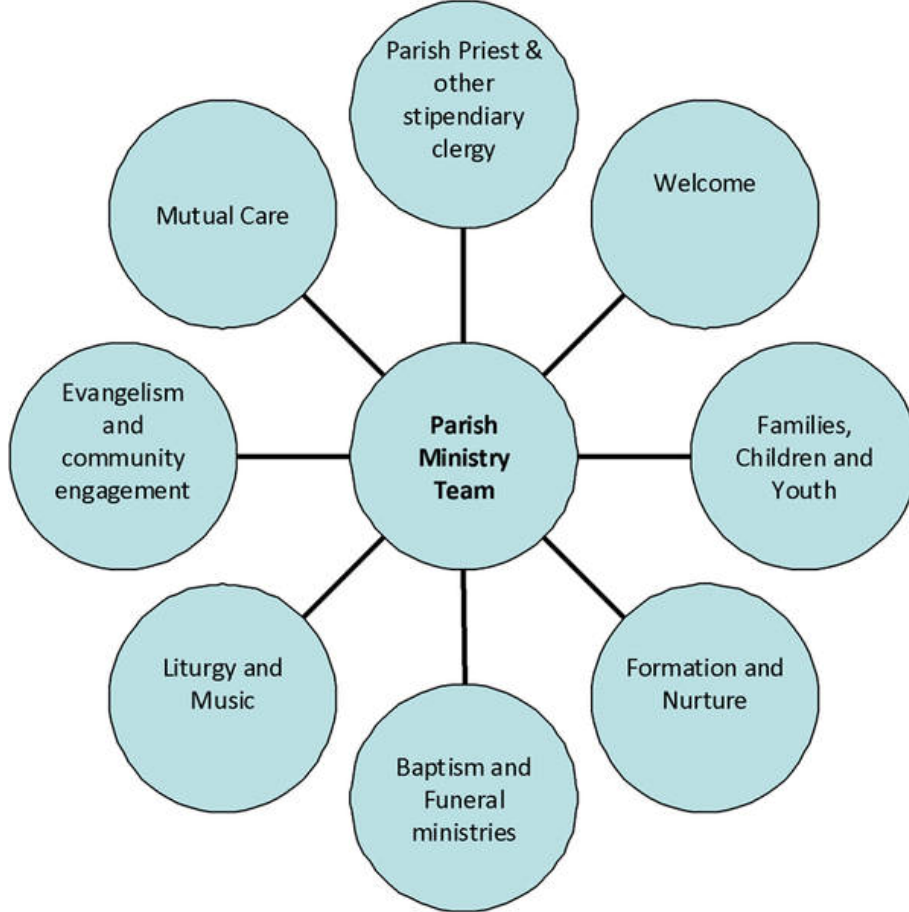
Parish Ministry Team

Parish Priest & other stipendiary clergy

Welcome

Families, Children and Youth

Formation and Nurture

Baptism and Funeral ministries

Liturgy and Music

Evangelism and community engagement

Mutual Care